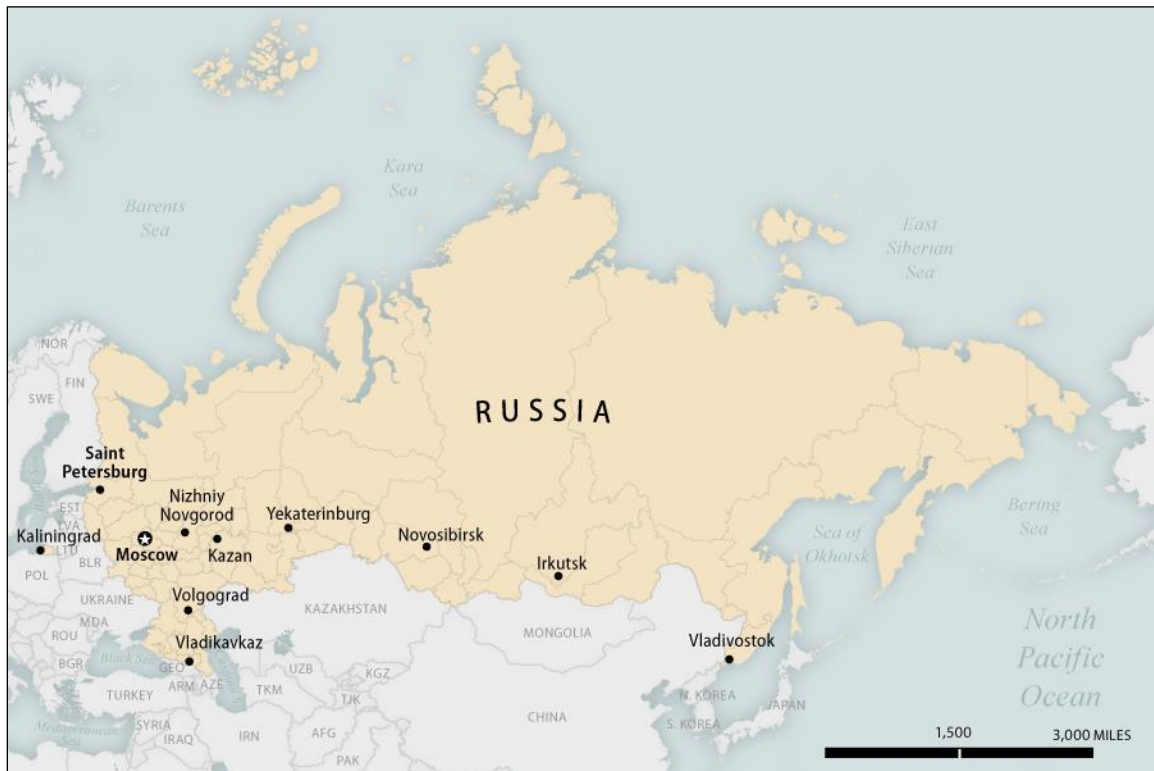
Kara Sea

Barents Sea

East Siberian Sea

NOR

FIN

SWE

RUSSIA

Saint Petersburg

EST

LVA

LTU

Kaliningrad

BLR

POL

Nizhniy Novgorod

Moscow

Kazan

Yekaterinburg

Novosibirsk

Irkutsk

Sea of Okhotsk

Bering Sea

UKRAINE

MDA

ROU

BGR

Black Sea

Volgograd

Vladikavkaz

GEO

ARM

AZE

TURKEY

SYRIA

IRAQ

Mediterranean Sea

IRN

TKM

UZB

KGZ

TJK

AFG

PAK

KAZAKHSTAN

MONGOLIA

CHINA

Vladivostok

N. KOREA

S. KOREA

JAPAN

North Pacific Ocean

1,500

3,000 MILES